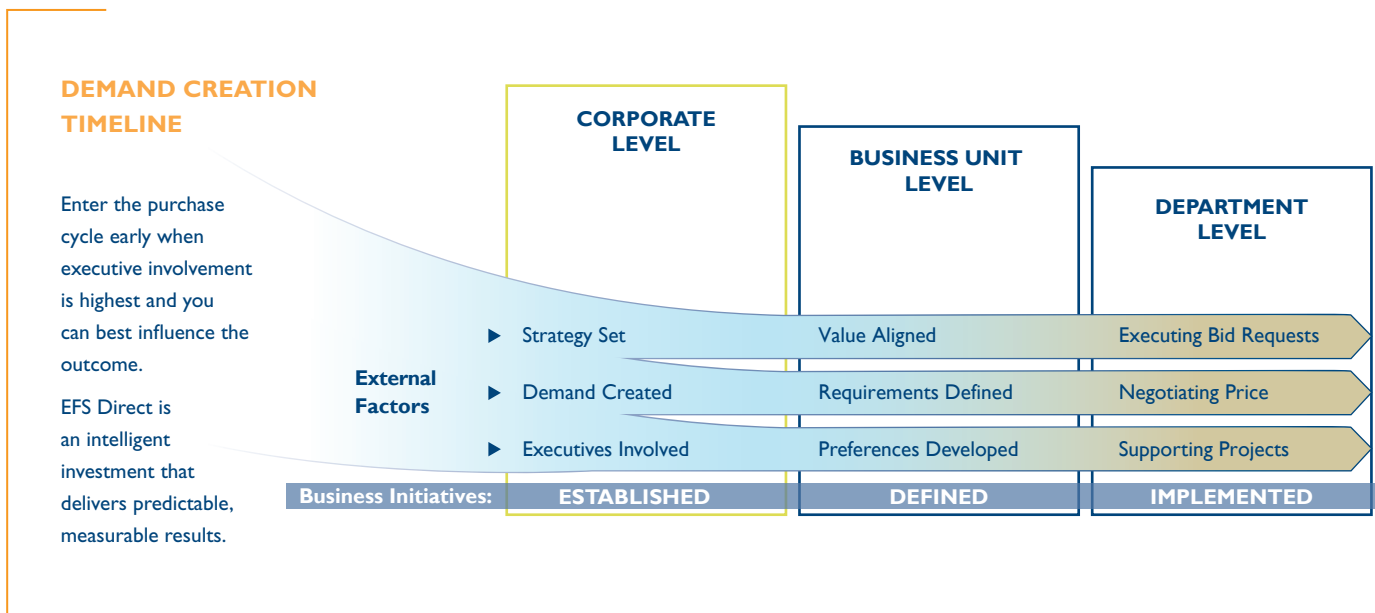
DEMAND CREATION TIMELINE

Enter the purchase cycle early when executive involvement is highest and you can best influence the outcome.

EFS Direct is an intelligent investment that delivers predictable, measurable results.

CORPORATE LEVEL

BUSINESS UNIT LEVEL

DEPARTMENT LEVEL

External Factors

Strategy Set
Value Aligned
Executing Bid Requests

Demand Created
Requirements Defined
Negotiating Price

Executives Involved
Preferences Developed
Supporting Projects

Business Initiatives: ESTABLISHED DEFINED IMPLEMENTED